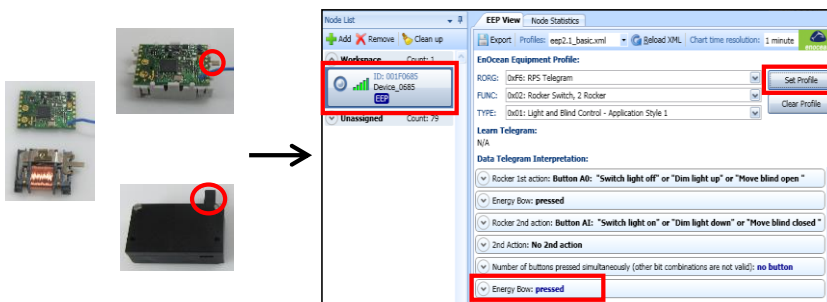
Node List

Add Remove Clean up

Workspace Count: 1

ID: 001F0685
Device_0685
EEP

Unassigned Count: 79

EEP View Node Statistics

Export Profiles: eep2.1_basic.xml Reload XML Chart time resolution: 1 minute

EnOcean Equipment Profile:

RORG: 0xF6: RPS Telegram

FUNC: 0x02: Rocker Switch, 2 Rocker

TYPE: 0x01: Light and Blind Control - Application Style 1

Set Profile

Clear Profile

Learn Telegram:

N/A

Data Telegram Interpretation:

Rocker 1st action: Button A0: "Switch light off" or "Dim light up" or "Move blind open"

Energy Bow: pressed

Rocker 2nd action: Button AI: "Switch light on" or "Dim light down" or "Move blind closed"

2nd Action: No 2nd action

Number of buttons pressed simultaneously (other bit combinations are not valid): no button

Energy Bow: pressed